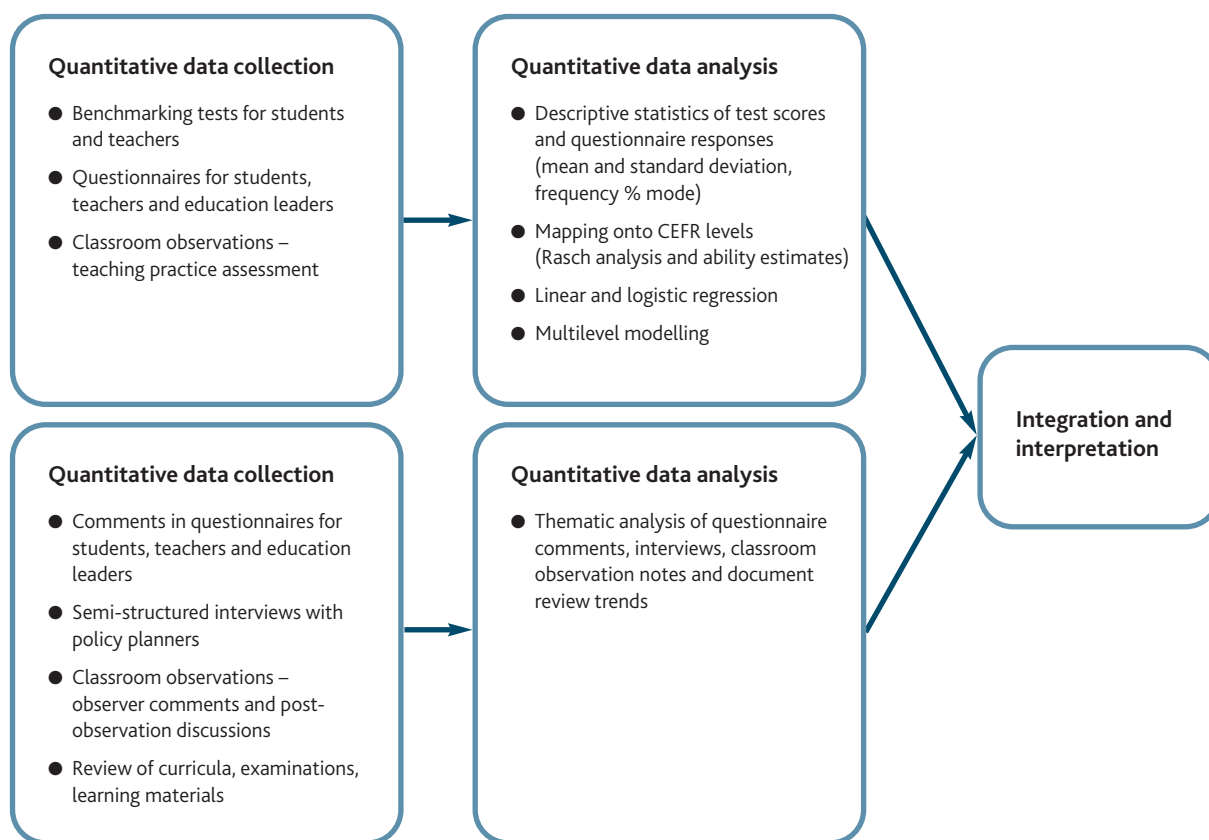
Quantitative data collection

- Benchmarking tests for students and teachers
- Questionnaires for students, teachers and education leaders
- Classroom observations – teaching practice assessment

Quantitative data analysis

- Descriptive statistics of test scores and questionnaire responses (mean and standard deviation, frequency % mode)
- Mapping onto CEFR levels (Rasch analysis and ability estimates)
- Linear and logistic regression
- Multilevel modelling

Quantitative data collection

- Comments in questionnaires for students, teachers and education leaders
- Semi-structured interviews with policy planners
- Classroom observations – observer comments and post-observation discussions
- Review of curricula, examinations, learning materials

Quantitative data analysis

- Thematic analysis of questionnaire comments, interviews, classroom observation notes and document review trends

Integration and interpretation